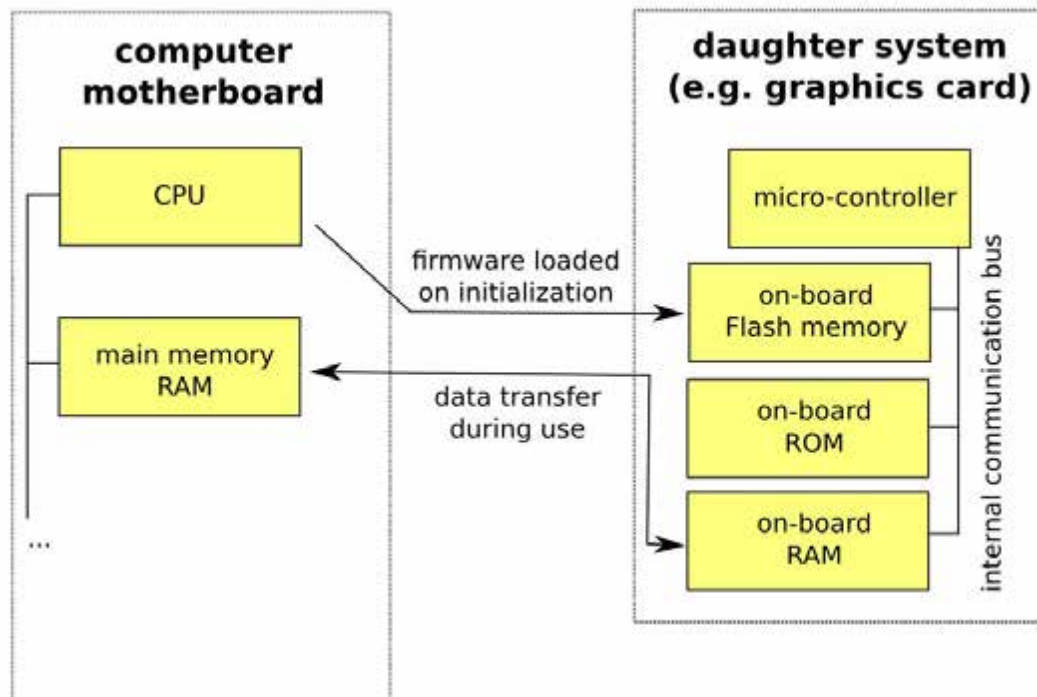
computer motherboard

CPU

main memory RAM

...

firmware loaded on initialization

data transfer during use

daughter system (e.g. graphics card)

micro-controller

on-board Flash memory

on-board ROM

on-board RAM

internal communication bus